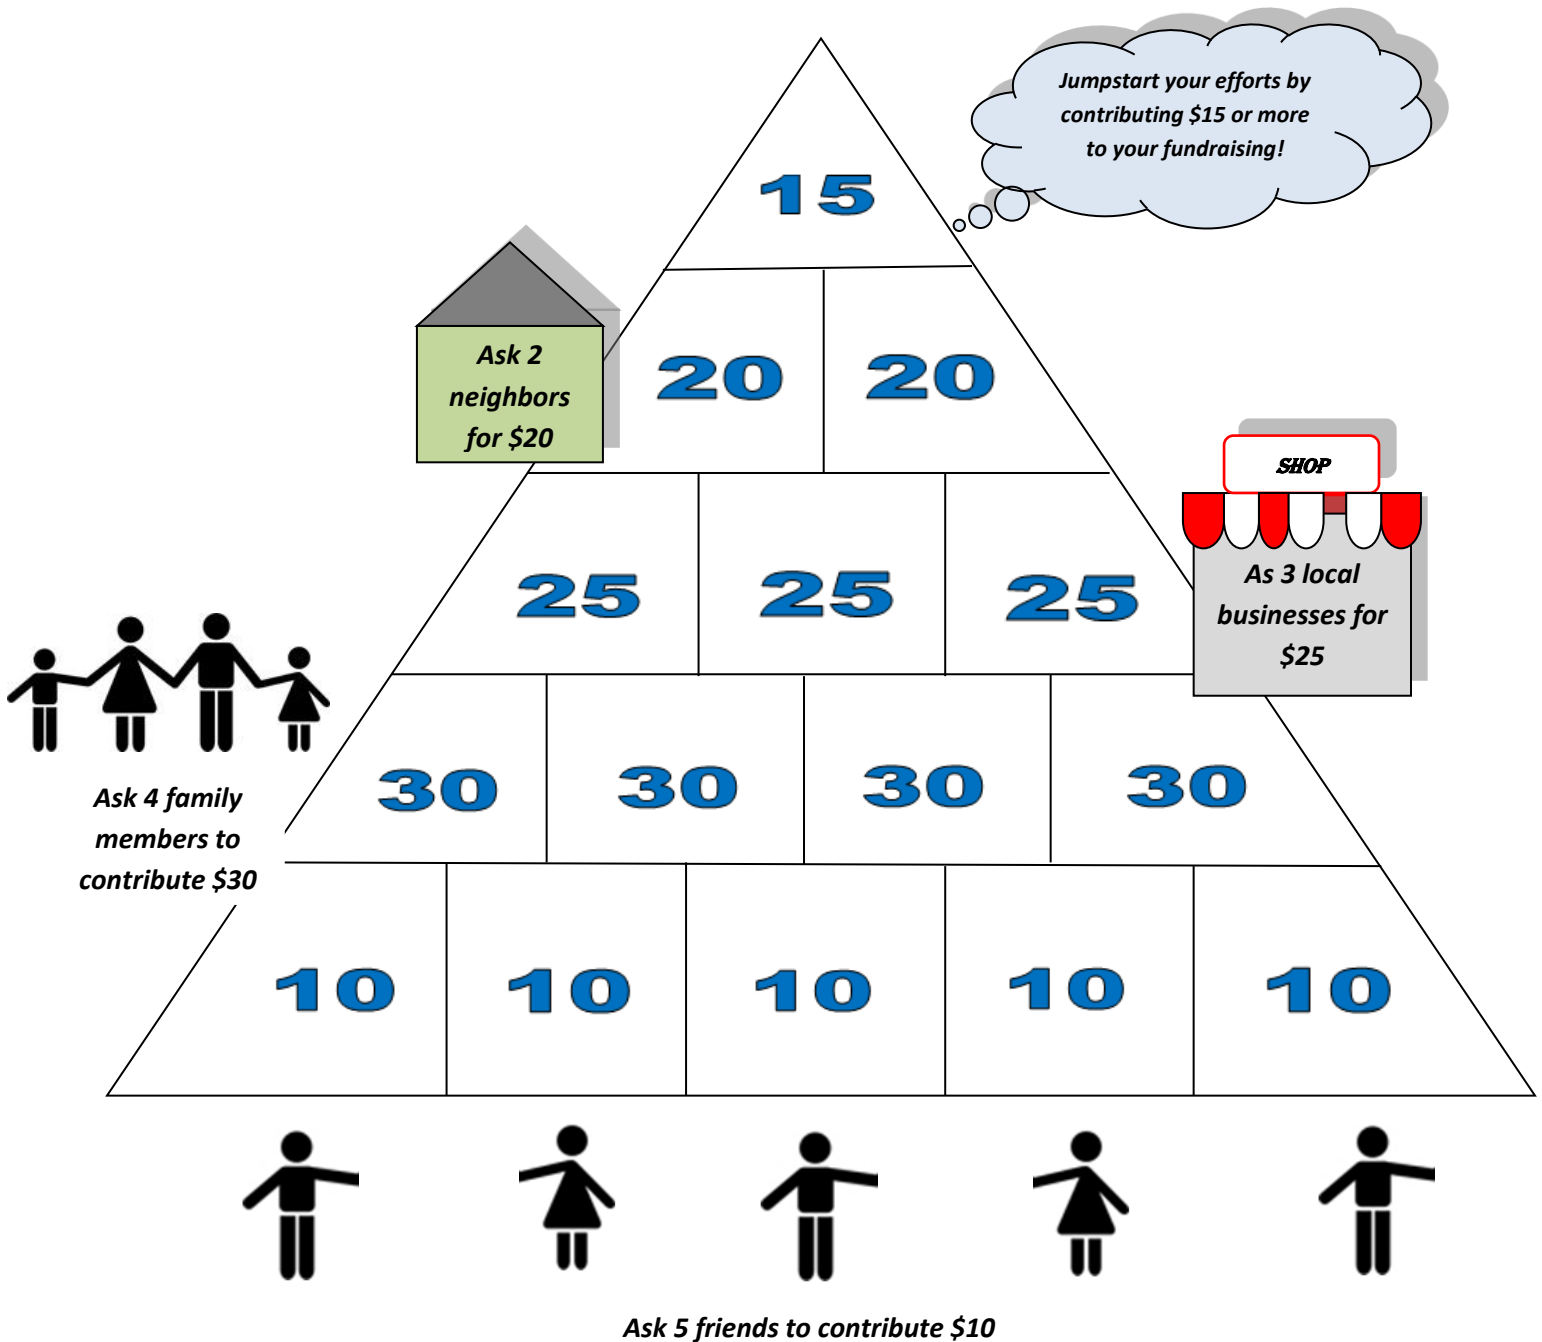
Jumpstart your efforts by contributing $15 or more to your fundraising!

15

Ask 2 neighbors for $20

20 20

SHOP

As 3 local businesses for $25

25 25 25

Ask 4 family members to contribute $30

30 30 30 30

10 10 10 10 10

Ask 5 friends to contribute $10